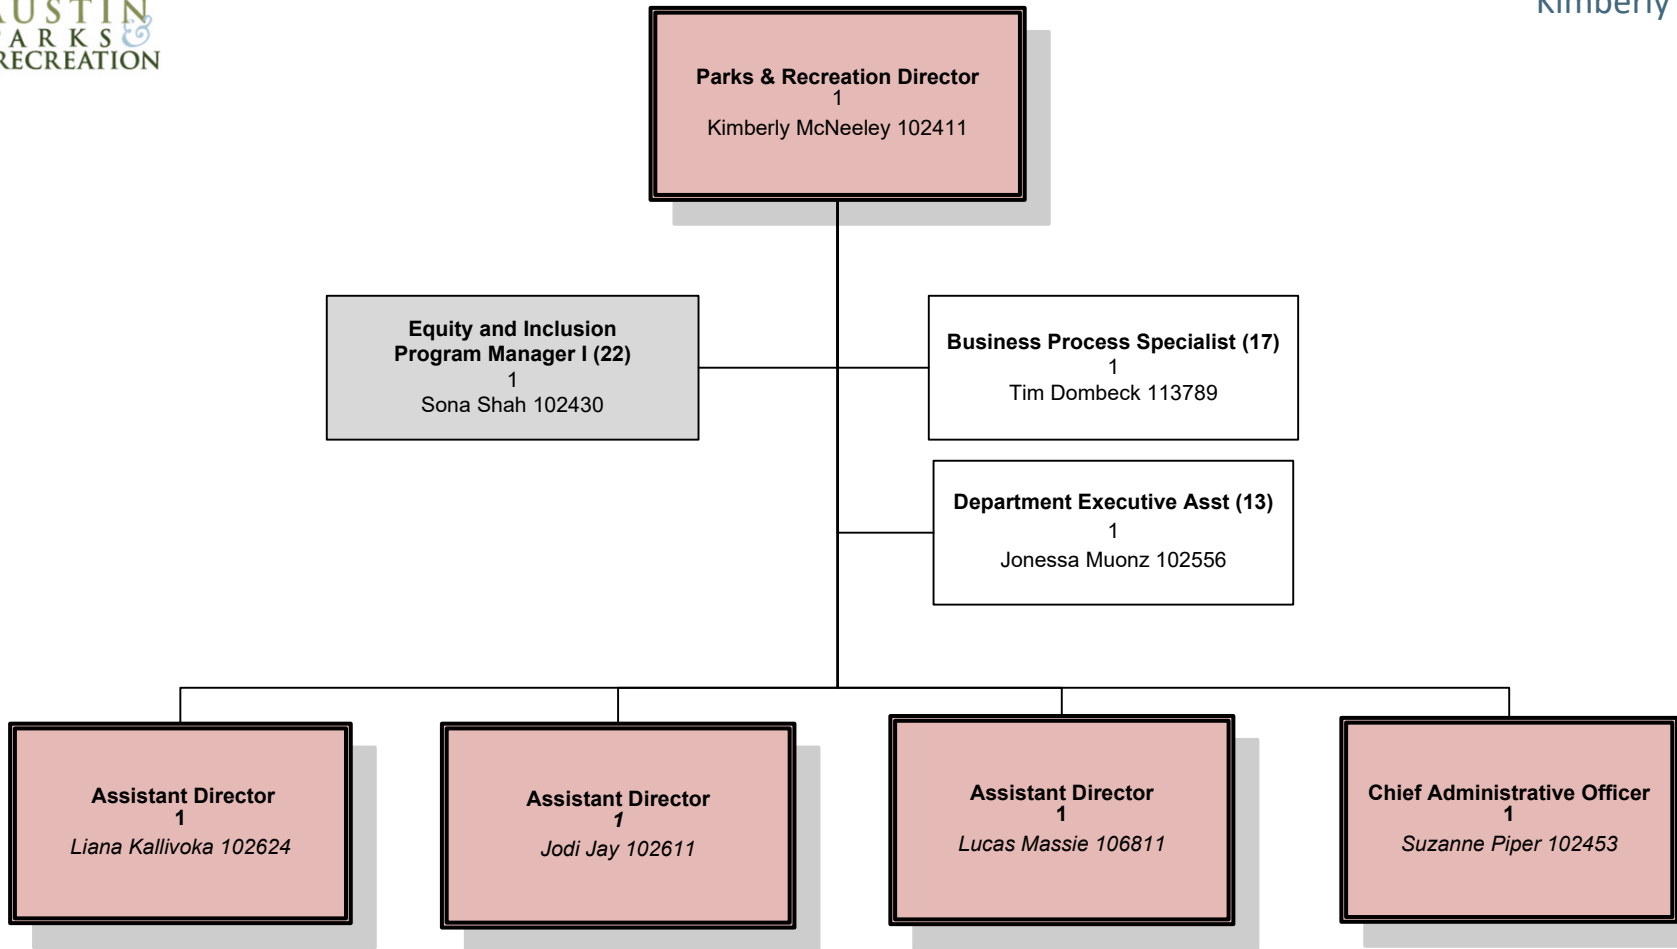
USTIN
ARKS &
RECREATION

Kimberly

Parks & Recreation Director
1
Kimberly McNeeley 102411

Equity and Inclusion Program Manager I (22)
1
Sona Shah 102430

Business Process Specialist (17)
1
Tim Dombeck 113789

Department Executive Asst (13)
1
Jonessa Muonz 102556

Assistant Director
1
Liana Kallivoka 102624

Assistant Director
1
Jodi Jay 102611

Assistant Director
1
Lucas Massie 106811

Chief Administrative Officer
1
Suzanne Piper 102453